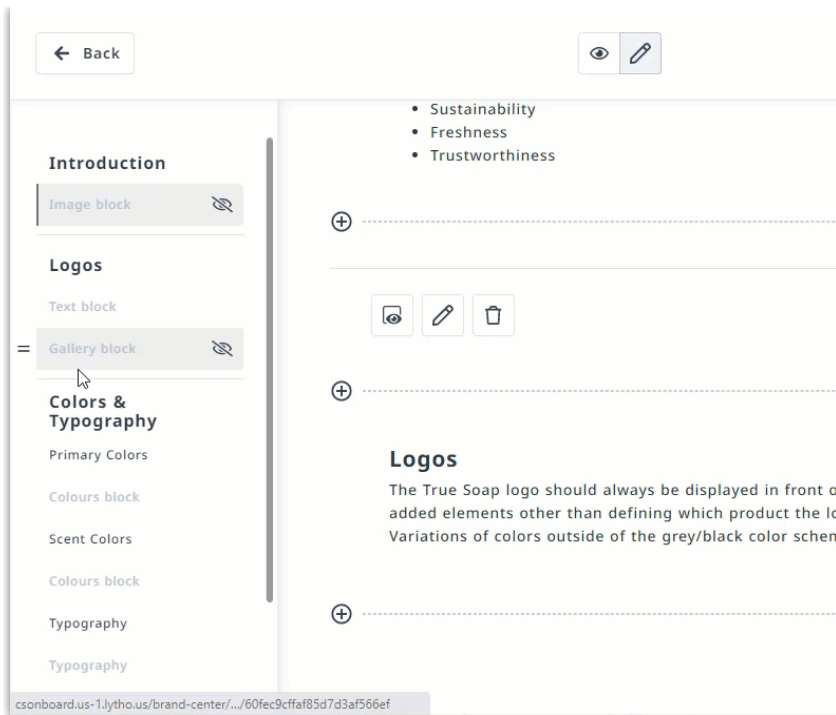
← Back

Introduction

Image block

Logos

Text block

Gallery block

Colors & Typography

Primary Colors

Colours block

Scent Colors

Colours block

Typography

Typography

csonboard.us-1.lytho.us/brand-center/.../60fec9cffaf85d7d3af566ef

- Sustainability
- Freshness
- Trustworthiness

Logos

The True Soap logo should always be displayed in front o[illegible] added elements other than defining which product the lo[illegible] Variations of colors outside of the grey/black color schen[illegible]